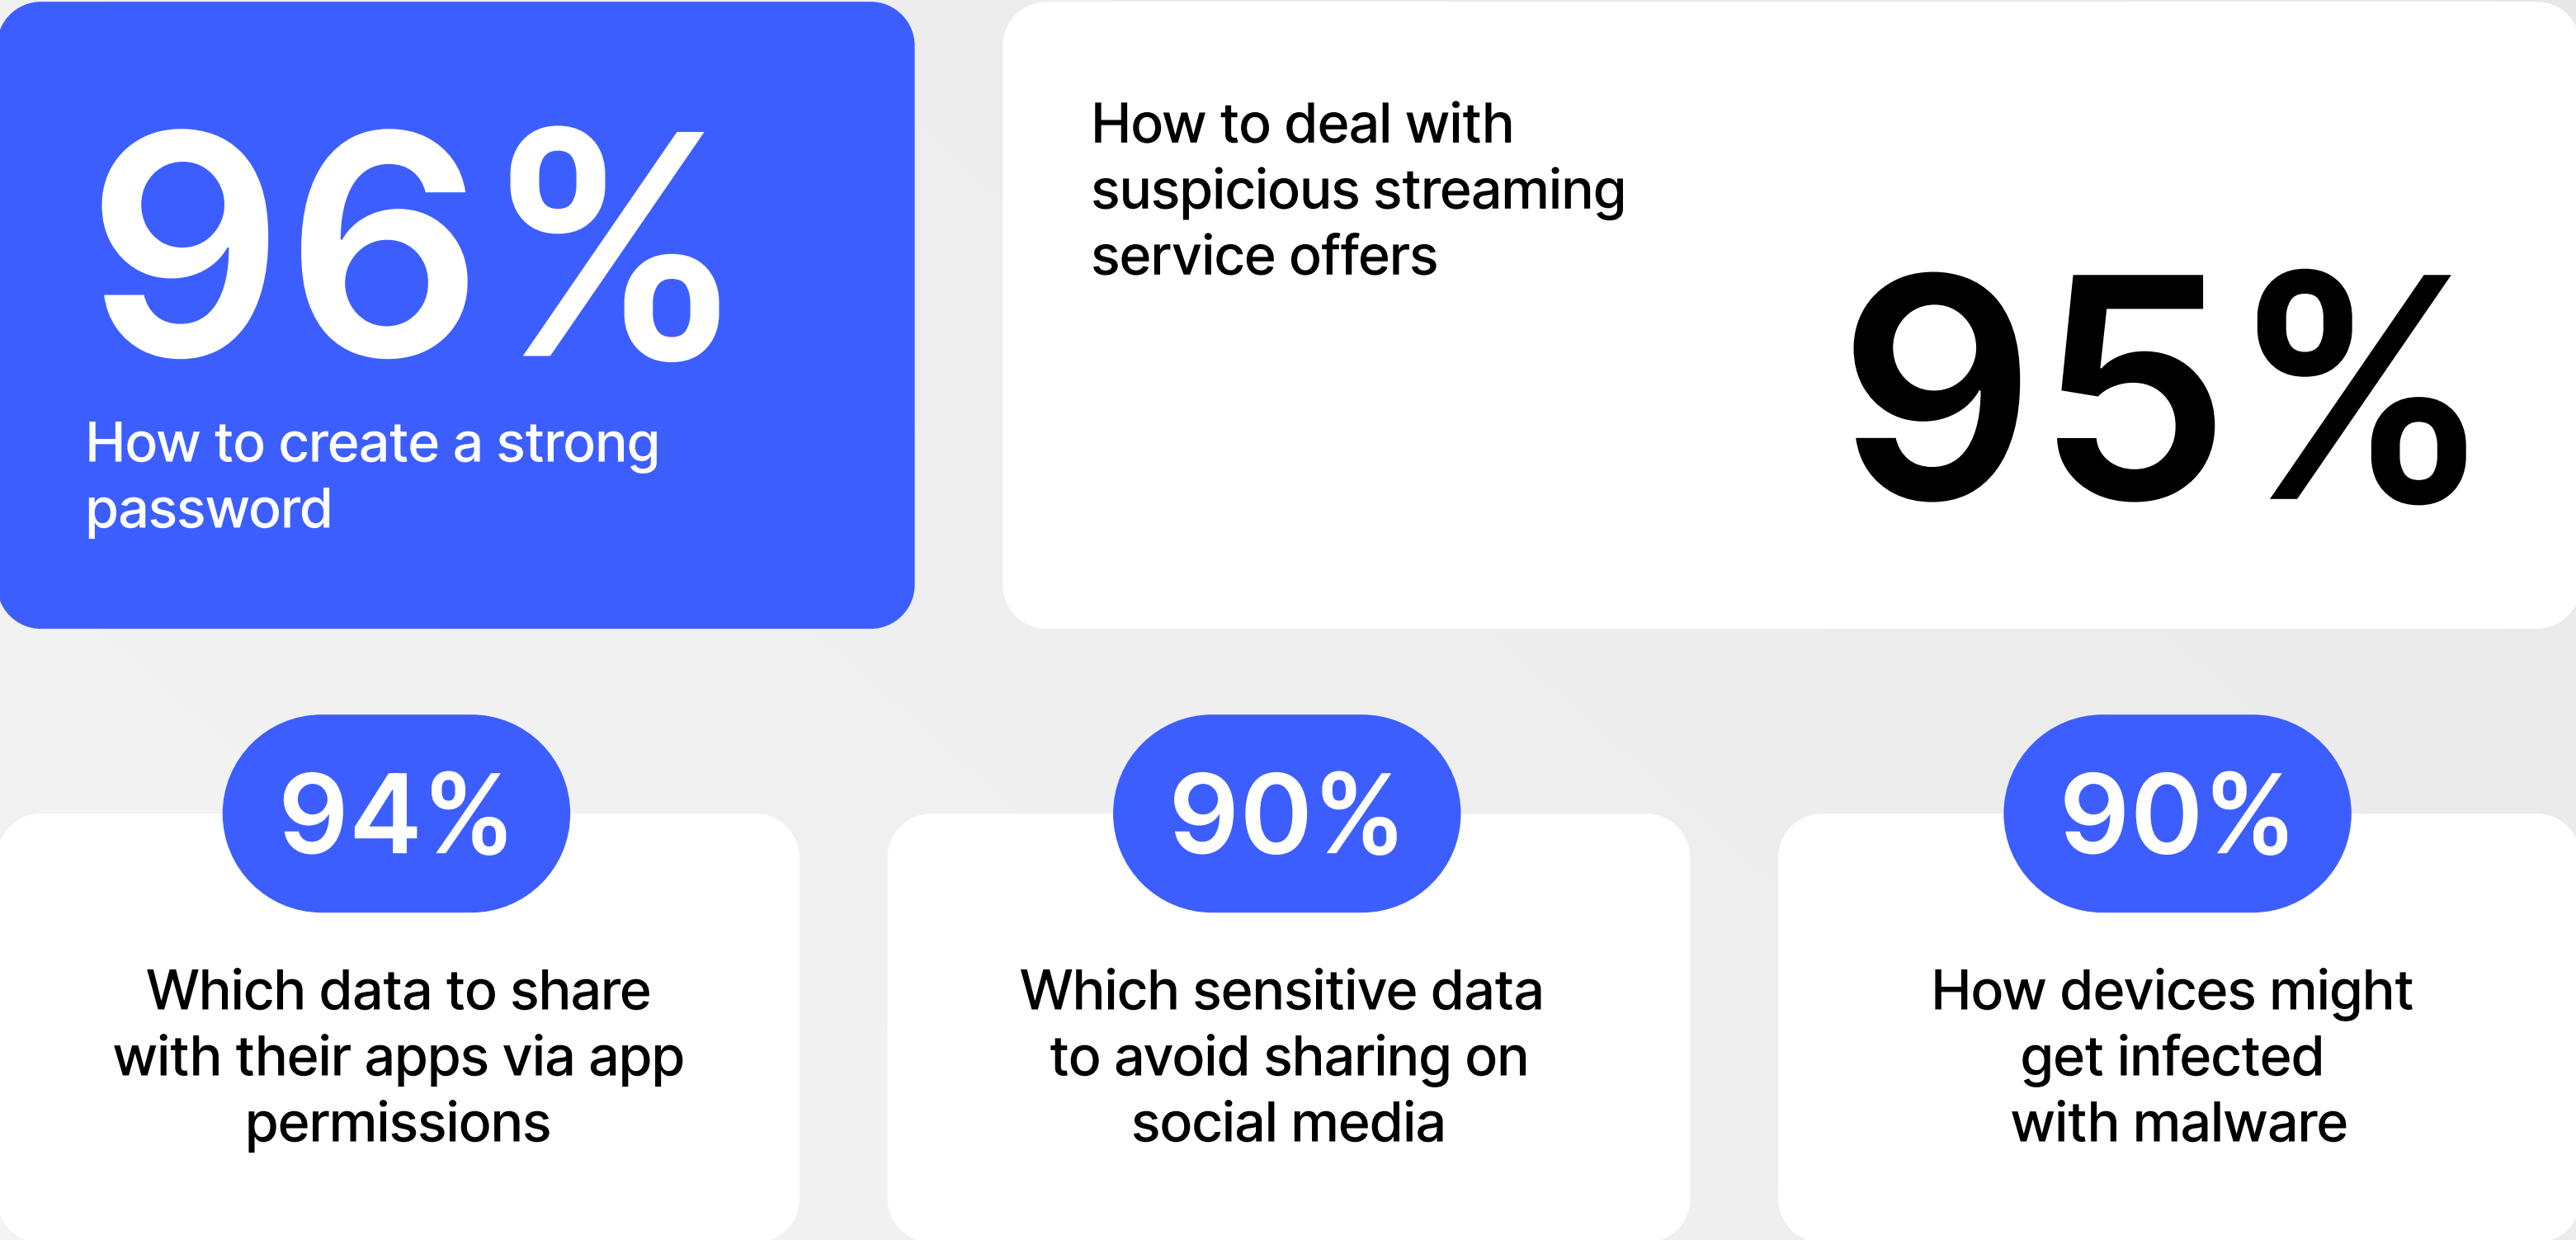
96%

How to create a strong password

How to deal with suspicious streaming service offers

95%

94%

Which data to share with their apps via app permissions

90%

Which sensitive data to avoid sharing on social media

90%

How devices might get infected with malware